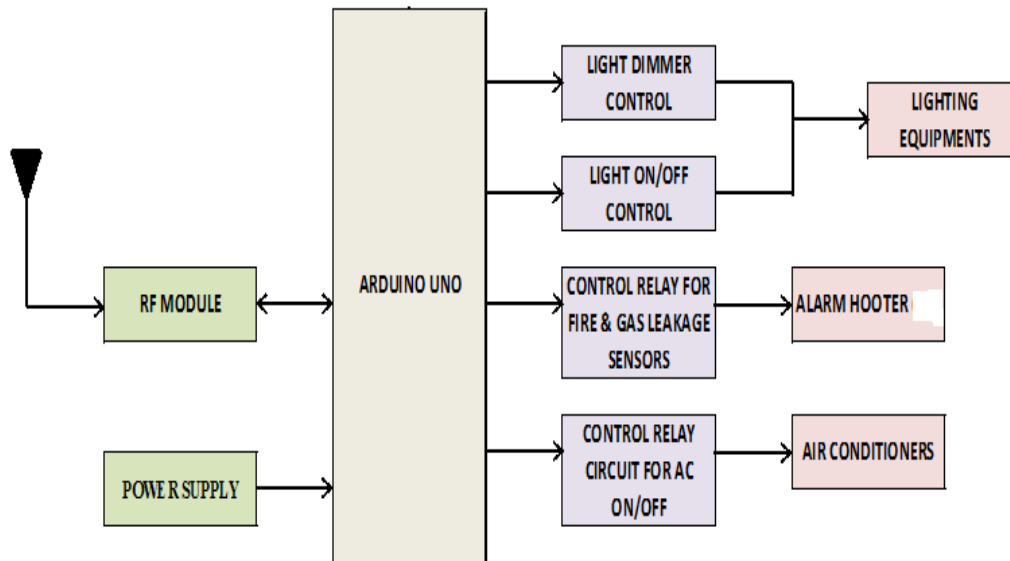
LIGHT DIMMER CONTROL

LIGHTING EQUIPMENTS

LIGHT ON/OFF CONTROL

RF MODULE

ARDUINO UNO

CONTROL RELAY FOR FIRE & GAS LEAKAGE SENSORS

ALARM HOOTER

CONTROL RELAY CIRCUIT FOR AC ON/OFF

AIR CONDITIONERS

POWE R SUPPLY